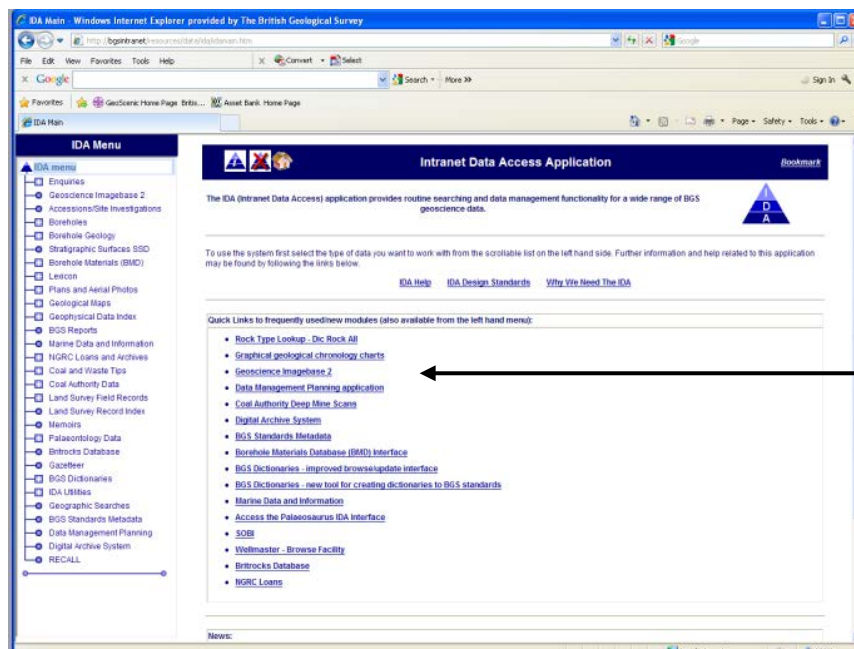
IDA Main - Windows Internet Explorer provided by The British Geological Survey

http://bgsintranet/resources/data/ida/idamain.htm

Google

File Edit View Favorites Tools Help

Convert Select

Google

Search More >>

Sign In

Favorites GeoScenic Home Page Britis... Asset Bank Home Page

IDA Main

Page Safety Tools

IDA Menu

IDA menu
Enquiries
Geoscience Imagebase 2
Accessions/Site Investigations
Boreholes
Borehole Geology
Stratigraphic Surfaces SSD
Borehole Materials (BMD)
Lexicon
Plans and Aerial Photos
Geological Maps
Geophysical Data Index
BGS Reports
Marine Data and Information
NGRC Loans and Archives
Coal and Waste Tips
Coal Authority Data
Land Survey Field Records
Land Survey Record Index
Memoirs
Palaeontology Data
Britrocks Database
Gazetteer
BGS Dictionaries
IDA Utilities
Geographic Searches
BGS Standards Metadata
Data Management Planning
Digital Archive System
RECALL

Intranet Data Access Application

Bookmark

The IDA (Intranet Data Access) application provides routine searching and data management functionality for a wide range of BGS geoscience data.

I D A

To use the system first select the type of data you want to work with from the scrollable list on the left hand side. Further information and help related to this application may be found by following the links below.

IDA Help IDA Design Standards Why We Need The IDA

Quick Links to frequently used/new modules (also available from the left hand menu):

- Rock Type Lookup - Dic Rock All
- Graphical geological chronology charts
- Geoscience Imagebase 2
- Data Management Planning application
- Coal Authority Deep Mine Scans
- Digital Archive System
- BGS Standards Metadata
- Borehole Materials Database (BMD) Interface
- BGS Dictionaries - improved browse/update interface
- BGS Dictionaries - new tool for creating dictionaries to BGS standards
- Marine Data and Information
- Access the Palaeosaurus IDA Interface
- SOBI
- Wellmaster - Browse Facility
- Britrocks Database
- NGRC Loans

News: